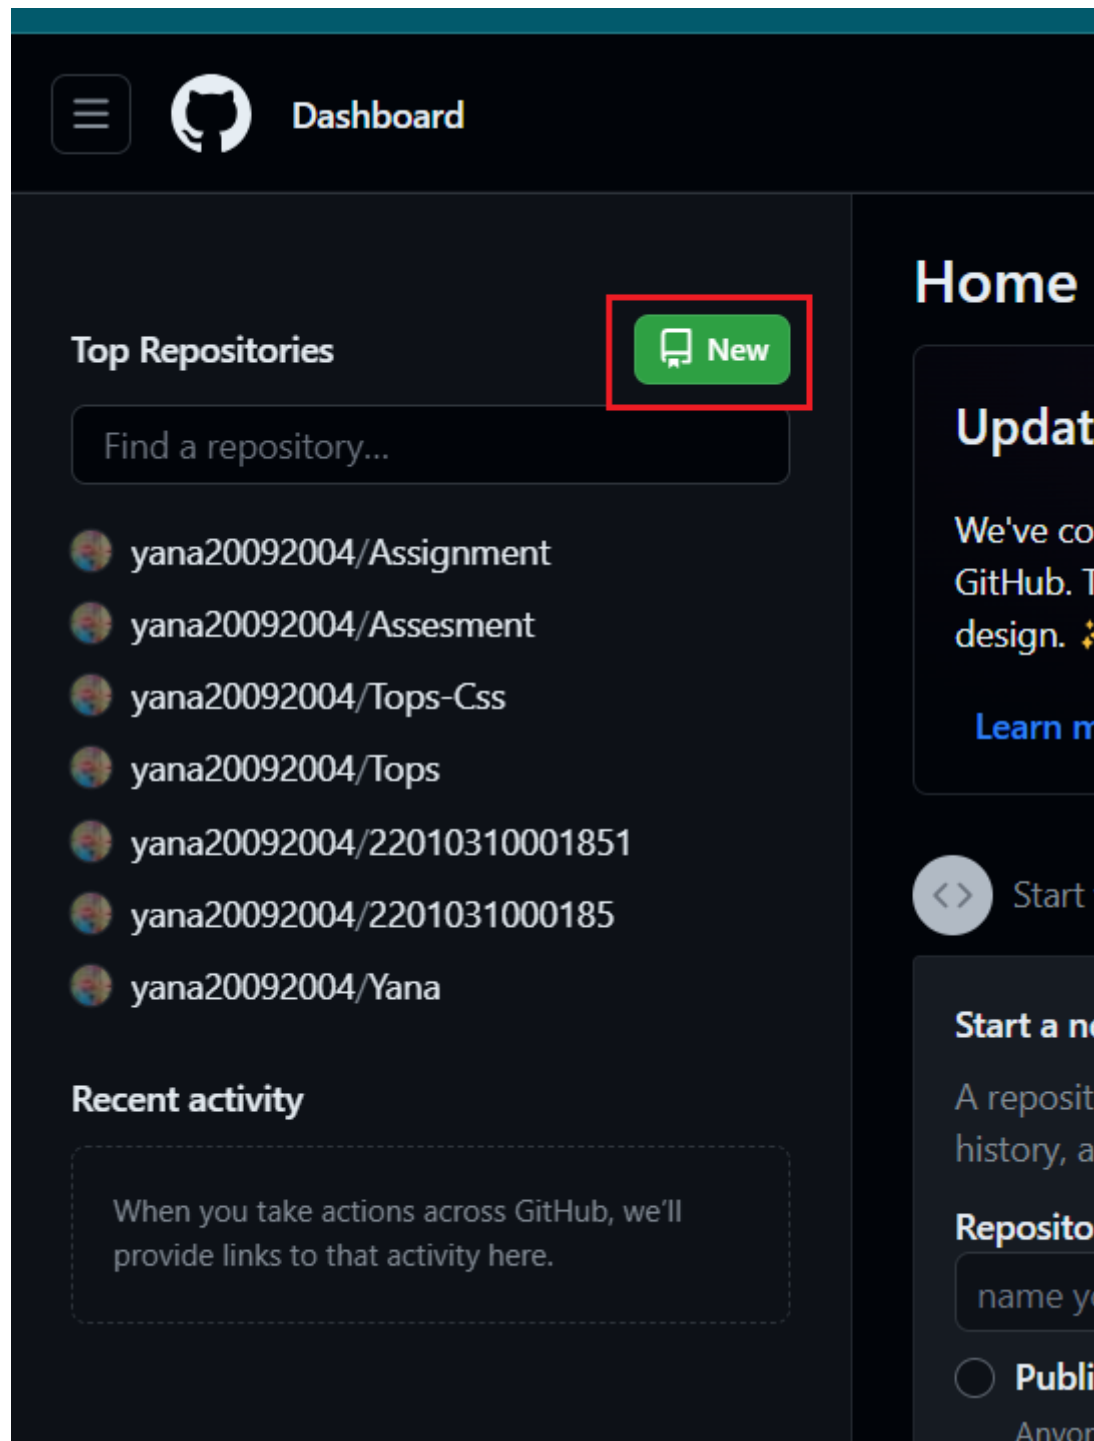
Dashboard

Top Repositories

New

Find a repository...

yana20092004/Assignment

yana20092004/Assesment

yana20092004/Tops-Css

yana20092004/Tops

yana20092004/22010310001851

yana20092004/2201031000185

yana20092004/Yana

Recent activity

When you take actions across GitHub, we'll provide links to that activity here.

Home

Updat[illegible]

We've co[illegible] GitHub. T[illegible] design.

Learn m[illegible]

Start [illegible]

Start a n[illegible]

A reposit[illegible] history, a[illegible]

Reposito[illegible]

name y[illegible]

Publi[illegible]

Anyo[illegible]